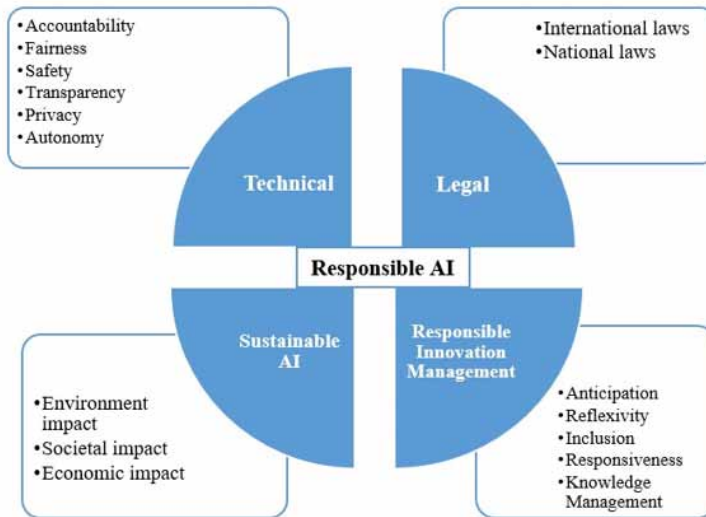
• Accountability
• Fairness
• Safety
• Transparency
• Privacy
• Autonomy

• International laws
• National laws

Technical

Legal

Responsible AI

Sustainable AI

Responsible Innovation Management

• Environment impact
• Societal impact
• Economic impact

• Anticipation
• Reflexivity
• Inclusion
• Responsiveness
• Knowledge Management